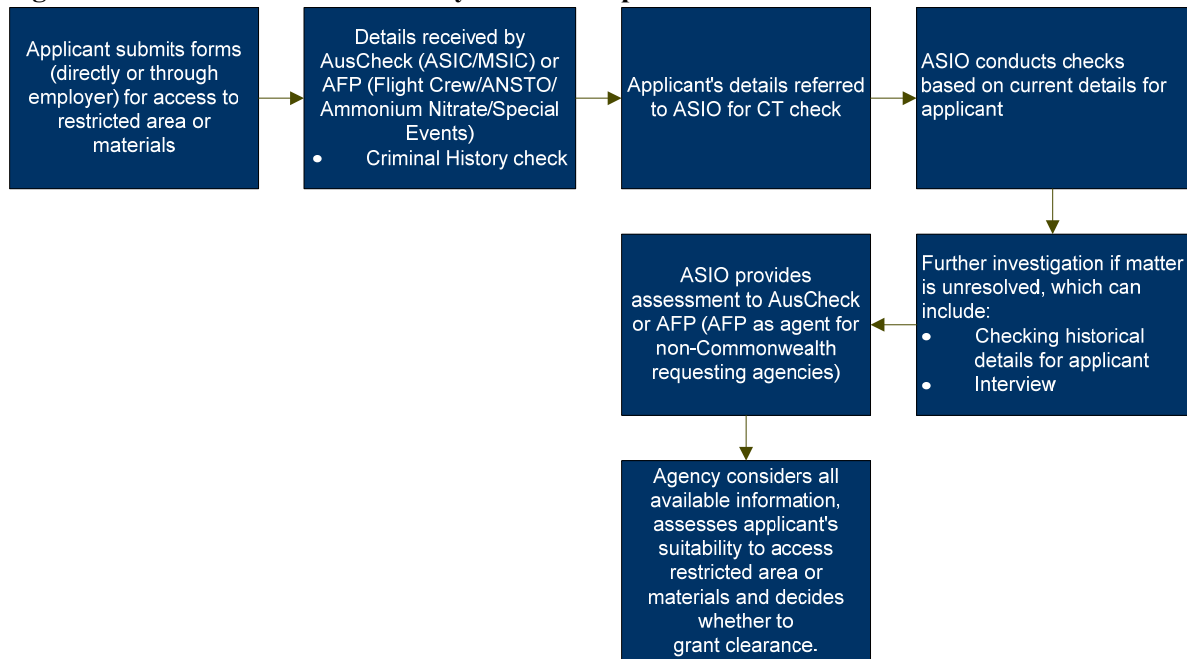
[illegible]

Applicant submits forms (directly or through employer) for access to restricted area or materials

Details received by AusCheck (ASIC/MSIC) or AFP (Flight Crew/ANSTO/ Ammonium Nitrate/Special Events)
• Criminal History check

Applicant's details referred to ASIO for CT check

ASIO conducts checks based on current details for applicant

Further investigation if matter is unresolved, which can include:
• Checking historical details for applicant
• Interview

ASIO provides assessment to AusCheck or AFP (AFP as agent for non-Commonwealth requesting agencies)

Agency considers all available information, assesses applicant's suitability to access restricted area or materials and decides whether to grant clearance.